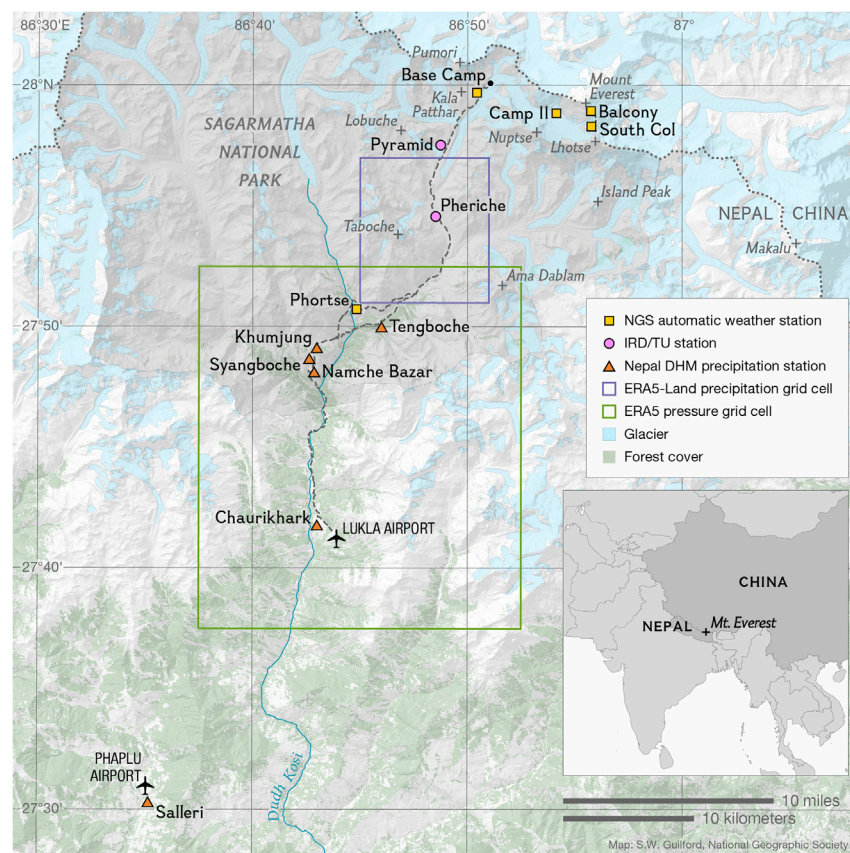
86°30'E
86°40'
86°50'
87°
28°N
27°50'
27°40'
27°30'

Pumori
Base Camp
Kala Patthar
Camp II
Mount Everest
Balcony
South Col
Nuptse
Lhotse
Lobuche
Pyramid
SAGARMATHA NATIONAL PARK
Pheriche
Island Peak
NEPAL
CHINA
Taboche
Makalu
Ama Dablam
Phortse
Tengboche
Khumjung
Syangboche
Namche Bazar
Chaurikhark
LUKLA AIRPORT
PHAPLU AIRPORT
Salleri
Dudh Kosi

NGS automatic weather station
IRD/TU station
Nepal DHM precipitation station
ERA5-Land precipitation grid cell
ERA5 pressure grid cell
Glacier
Forest cover

CHINA
NEPAL
Mt. Everest

10 miles
10 kilometers
Map: S.W. Guilford, National Geographic Society